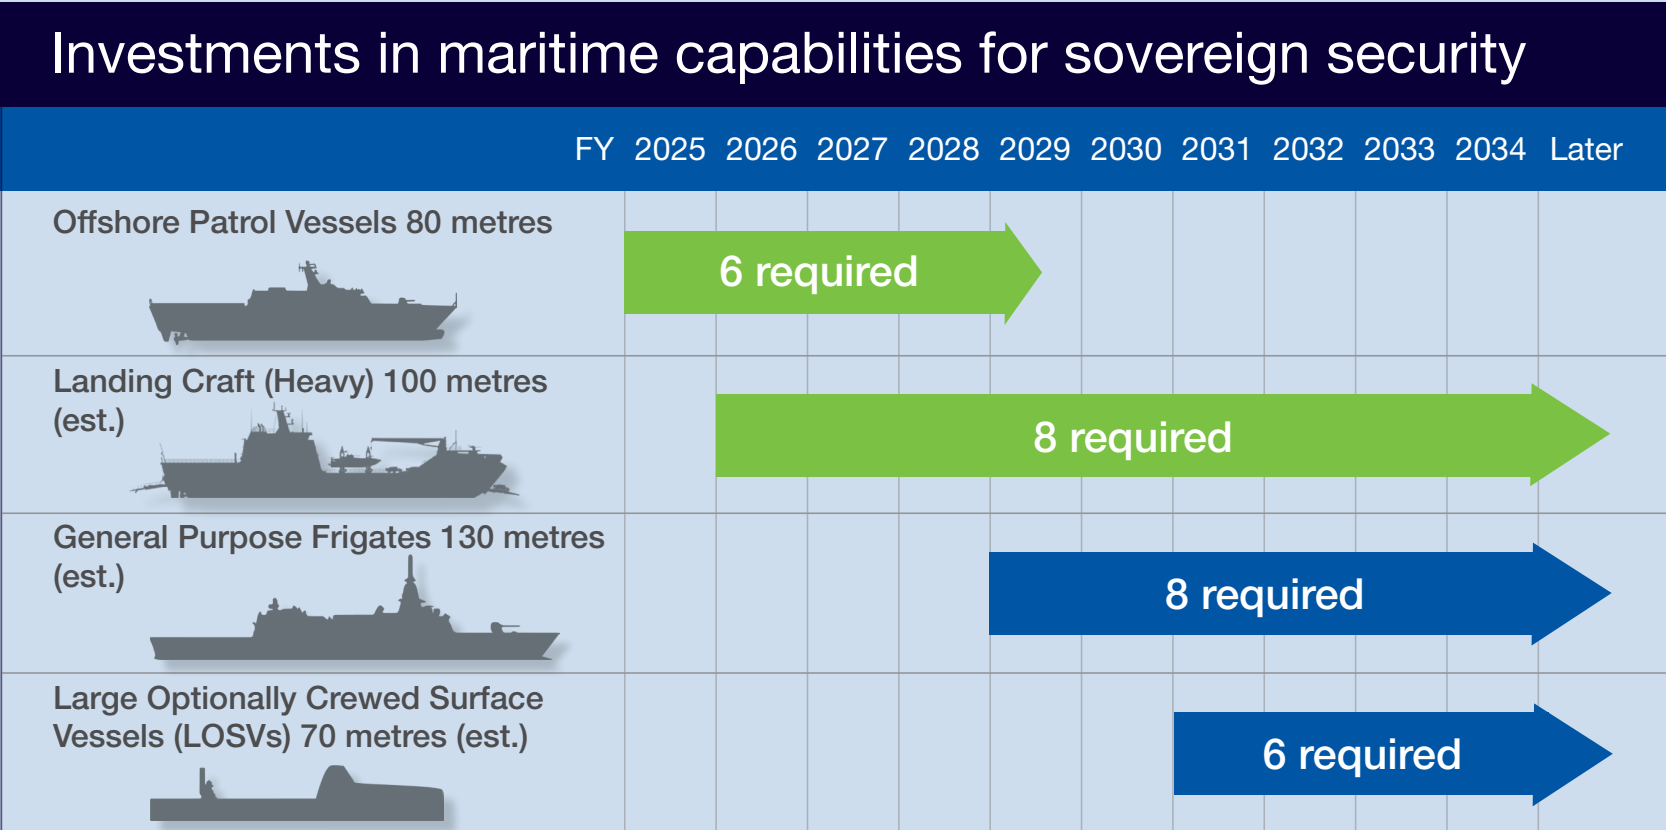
Investments in maritime capabilities for sovereign security

| | FY 2025 | 2026 | 2027 | 2028 | 2029 | 2030 | 2031 | 2032 | 2033 | 2034 | Later |
|---|---|---|---|---|---|---|---|---|---|---|---|
| Offshore Patrol Vessels 80 metres | 6 required | | | | | | | | | | |
| Landing Craft (Heavy) 100 metres (est.) | | 8 required | | | | | | | | | |
| General Purpose Frigates 130 metres (est.) | | | | | 8 required | | | | | | |
| Large Optionally Crewed Surface Vessels (LOSVs) 70 metres (est.) | | | | | | | 6 required | | | | |